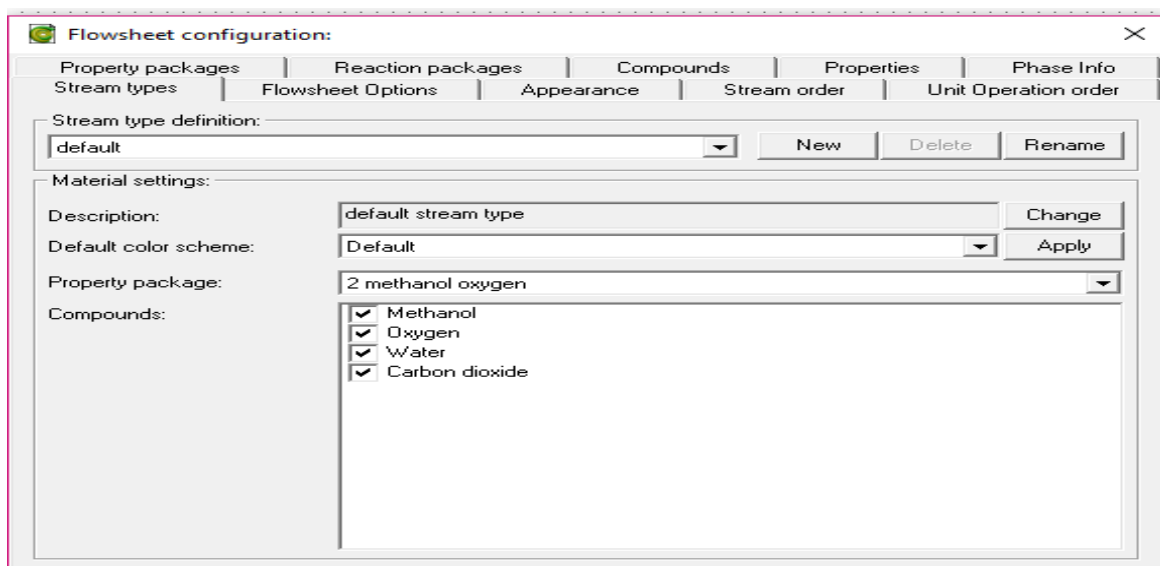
Flowsheet configuration:

Property packages | Reaction packages | Compounds | Properties | Phase Info
Stream types | Flowsheet Options | Appearance | Stream order | Unit Operation order

Stream type definition:
default
New Delete Rename

Material settings:
Description: default stream type Change
Default color scheme: Default Apply
Property package: 2 methanol oxygen
Compounds:
Methanol
Oxygen
Water
Carbon dioxide